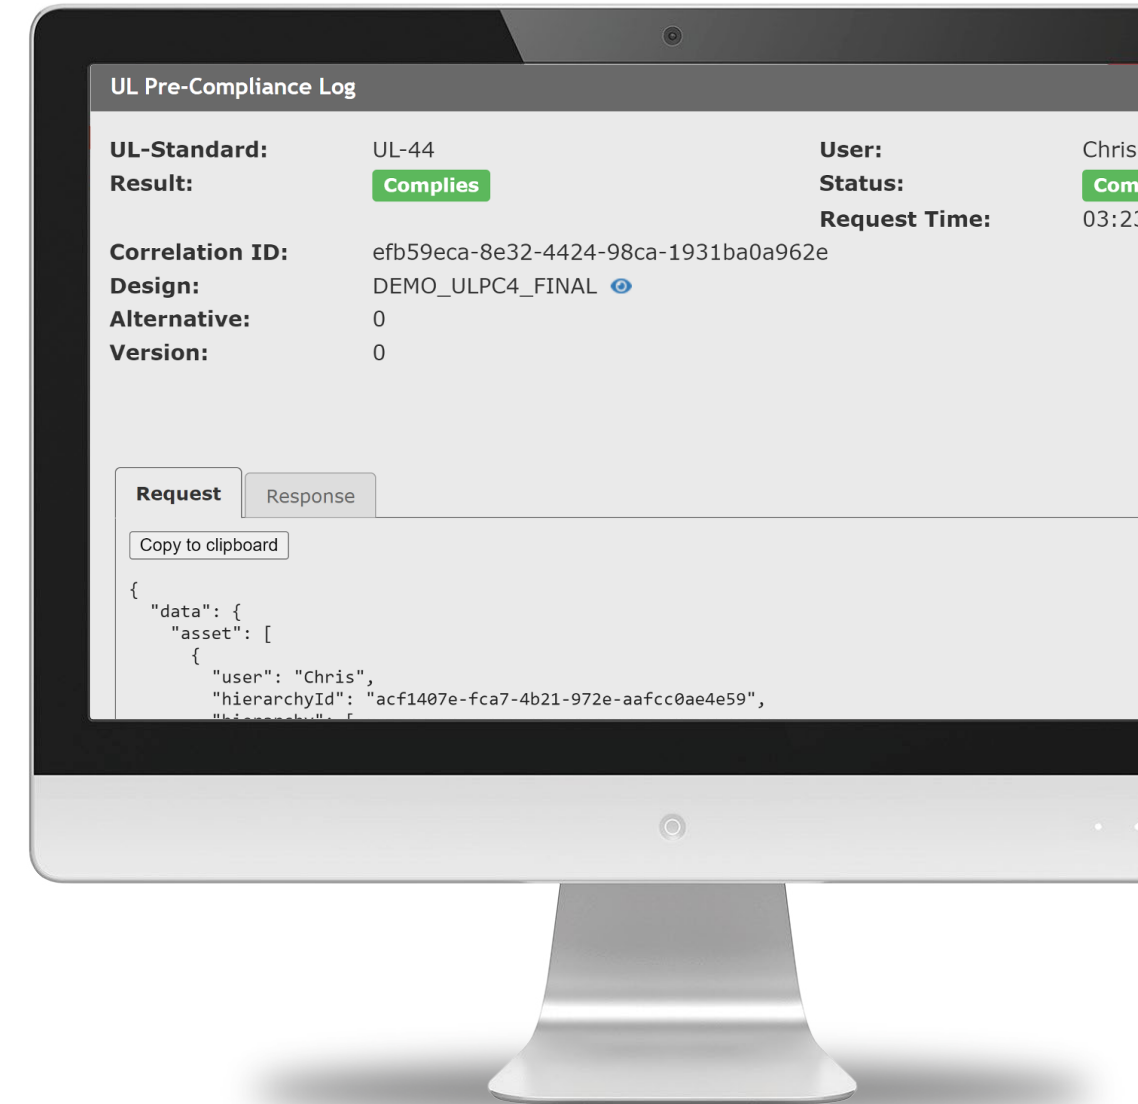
UL Pre-Compliance Log

UL-Standard: UL-44
Result: Complies
User: Chris
Status: Com
Request Time: 03:2

Correlation ID: efb59eca-8e32-4424-98ca-1931ba0a962e
Design: DEMO_ULPC4_FINAL
Alternative: 0
Version: 0

Request
Response

Copy to clipboard

{
"data": {
"asset": [
{
"user": "Chris",
"hierarchyId": "acf1407e-fca7-4b21-972e-aafcc0ae4e59",
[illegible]